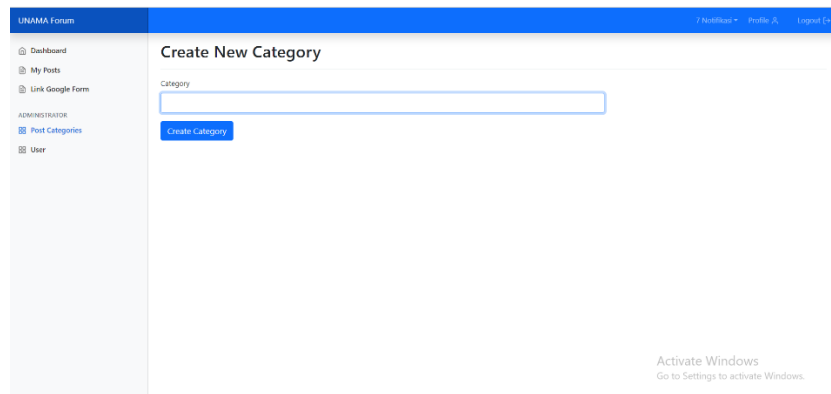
UNAMA Forum

7 Notifikasi Profile Logout

Dashboard
My Posts
Link Google Form

ADMINISTRATOR
Post Categories
User

Create New Category

Category

Create Category

Activate Windows
Go to Settings to activate Windows.